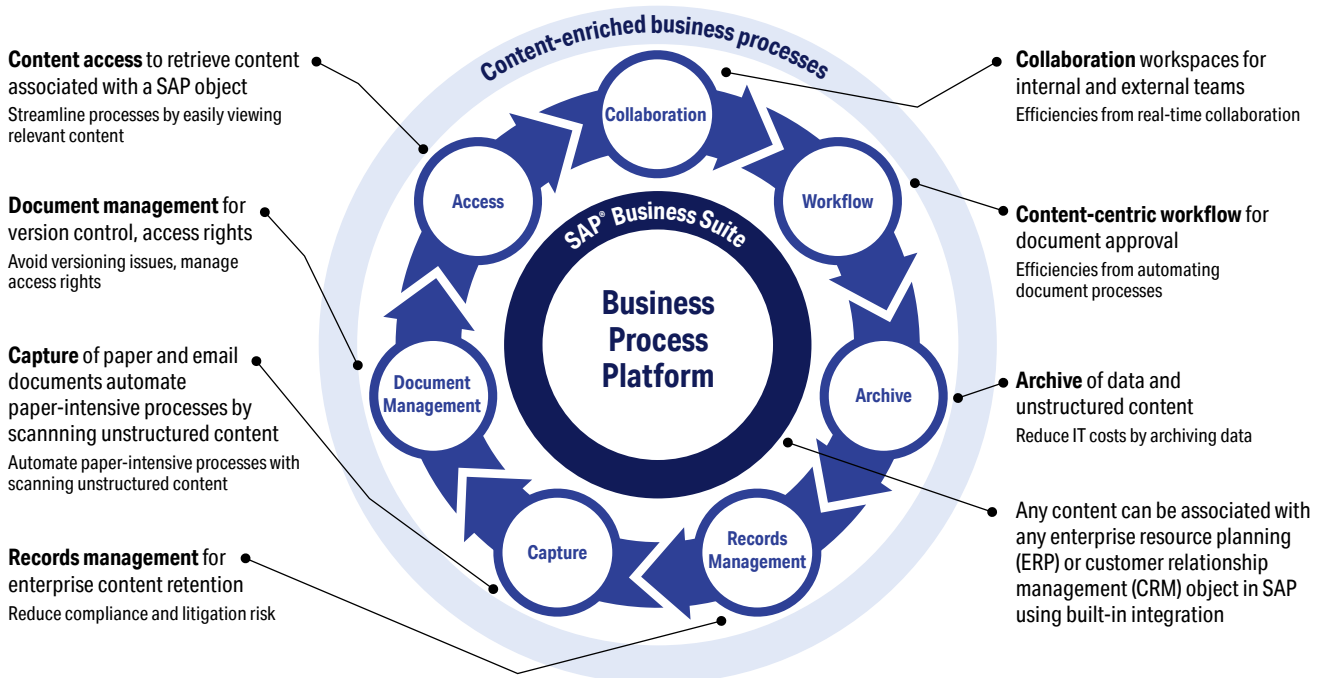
Content-enriched business processes

Content access to retrieve content associated with a SAP object
Streamline processes by easily viewing relevant content

Document management for version control, access rights
Avoid versioning issues, manage access rights

Capture of paper and email documents automate paper-intensive processes by scannning unstructured content
Automate paper-intensive processes with scanning unstructured content

Records management for enterprise content retention
Reduce compliance and litigation risk

Collaboration

Access

Workflow

SAP® Business Suite

Business Process Platform

Document Management

Archive

Capture

Records Management

Collaboration workspaces for internal and external teams
Efficiencies from real-time collaboration

Content-centric workflow for document approval
Efficiencies from automating document processes

Archive of data and unstructured content
Reduce IT costs by archiving data

Any content can be associated with any enterprise resource planning (ERP) or customer relationship management (CRM) object in SAP using built-in integration